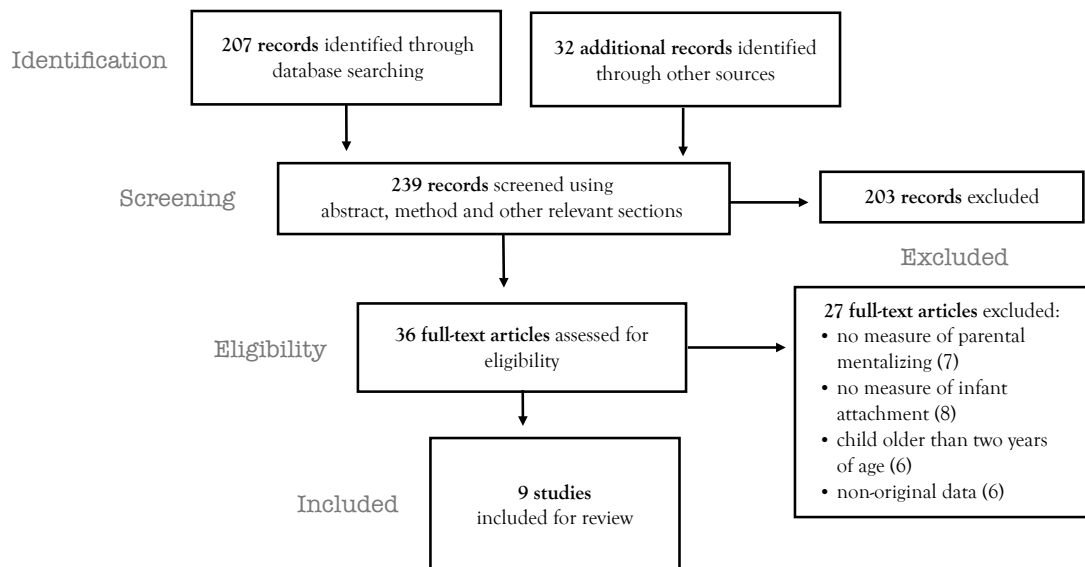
Identification

**207 records** identified through database searching

**32 additional records** identified through other sources

Screening

**239 records** screened using abstract, method and other relevant sections

**203 records** excluded

Excluded

Eligibility

**36 full-text articles** assessed for eligibility

**27 full-text articles** excluded:
• no measure of parental mentalizing (7)
• no measure of infant attachment (8)
• child older than two years of age (6)
• non-original data (6)

Included

**9 studies** included for review